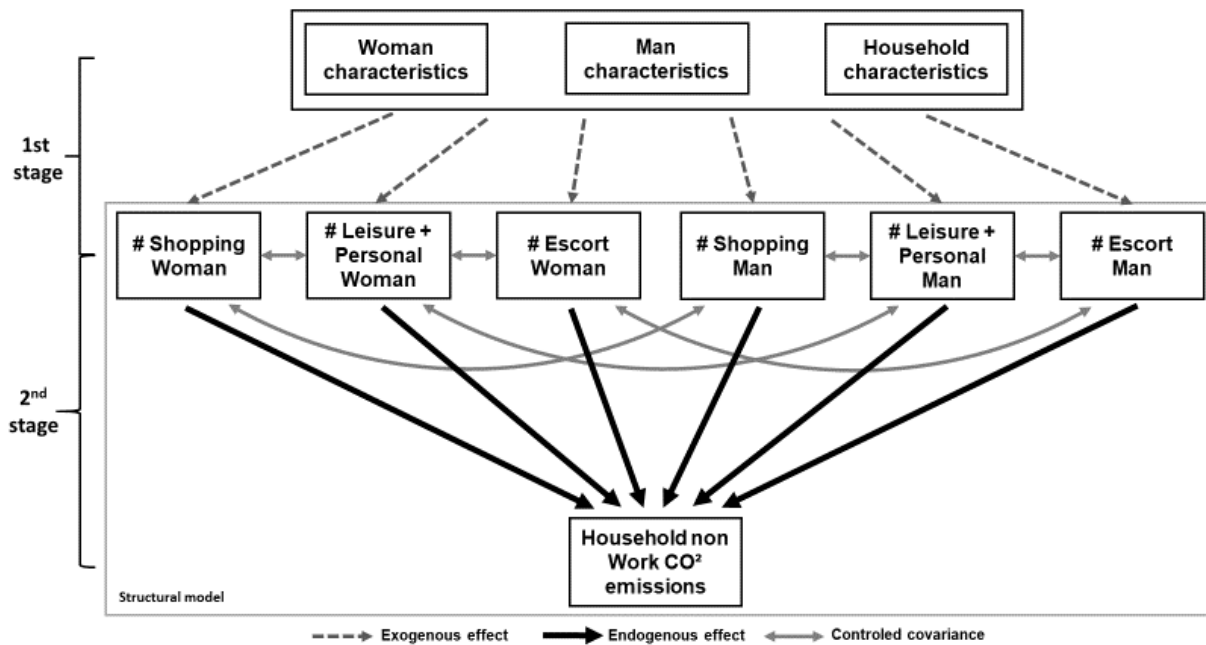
Woman characteristics

Man characteristics

Household characteristics

1st stage

# Shopping Woman

# Leisure + Personal Woman

# Escort Woman

# Shopping Man

# Leisure + Personal Man

# Escort Man

2$^{nd}$ stage

Household non Work CO² emissions

Structural model

Exogenous effect

Endogenous effect

Controled covariance